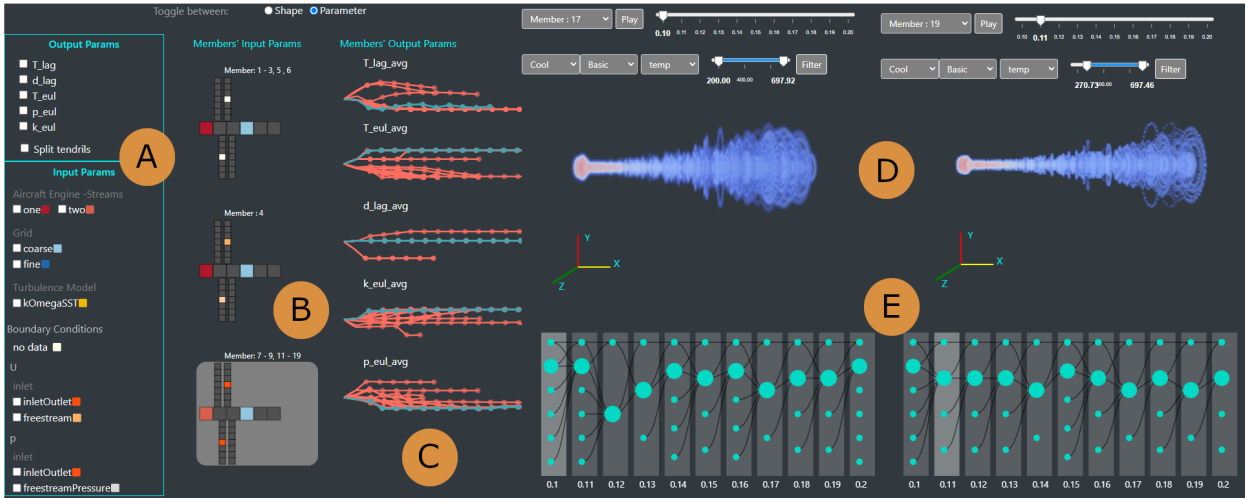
Toggle between: Shape Parameter

Output Params
T_lag
d_lag
T_eul
p_eul
k_eul
Split tendrils

A

Input Params
Aircraft Engine -Streams
one two
Grid
coarse
fine
Turbulence Model
kOmegaSST
Boundary Conditions
no data
U
inlet
inletOutlet
freestream
p
inlet
inletOutlet
freestreamPressure

Members' Input Params
Member: 1 - 3, 5, 6
Member: 4
Member: 7 - 9, 11 - 19

B

Members' Output Params
T_lag_avg
T_eul_avg
d_lag_avg
k_eul_avg
p_eul_avg

C

Member : 17 Play
0.10 0.11 0.12 0.13 0.14 0.15 0.16 0.17 0.18 0.19 0.20
Cool Basic temp Filter
200.00 400.00 697.92

Member : 19 Play
0.10 0.11 0.12 0.13 0.14 0.15 0.16 0.17 0.18 0.19 0.20
Cool Basic temp Filter
270.73 400.00 697.46

D

Y
X
Z

Y
X
Z

E

0.1 0.11 0.12 0.13 0.14 0.15 0.16 0.17 0.18 0.19 0.2

0.1 0.11 0.12 0.13 0.14 0.15 0.16 0.17 0.18 0.19 0.2